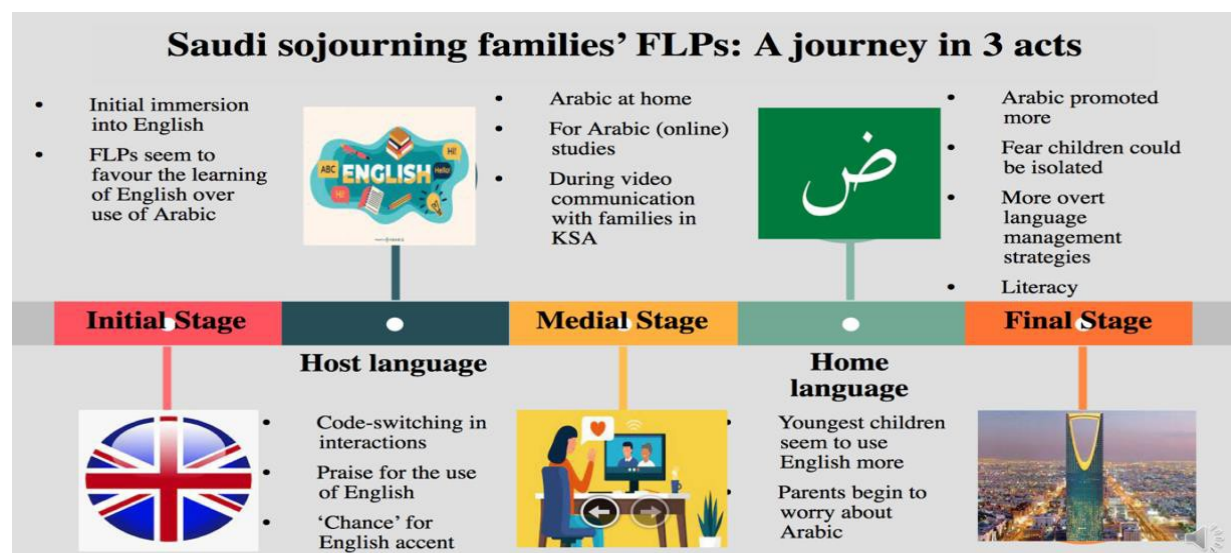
Saudi sojourning families' FLPs: A journey in 3 acts

- Initial immersion into English
- FLPs seem to favour the learning of English over use of Arabic

ABC ENGLISH Hi! Hello!

- Arabic at home
- For Arabic (online) studies
- During video communication with families in KSA

ض

- Arabic promoted more
- Fear children could be isolated
- More overt language management strategies
- Literacy

Initial Stage

Medial Stage

Final Stage

Host language

Home language

- Code-switching in interactions
- Praise for the use of English
- 'Chance' for English accent

- Youngest children seem to use English more
- Parents begin to worry about Arabic